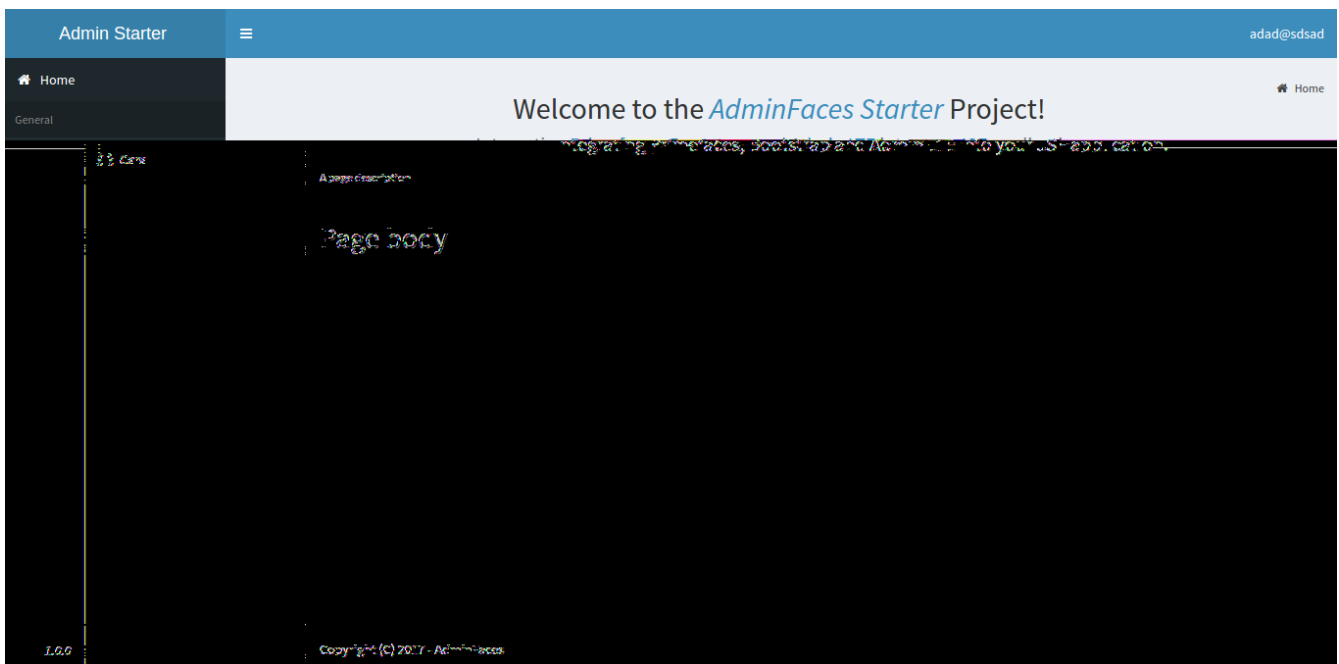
Admin Starter

adad@sdsad

Home

General

Home

Welcome to the AdminFaces Starter Project!

Integrating PrimeFaces, Bootstrap and Admin LTE into your JSF application.

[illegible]

A page description

Page body

1.0.0

Copyright (C) 2017 - AdminFaces